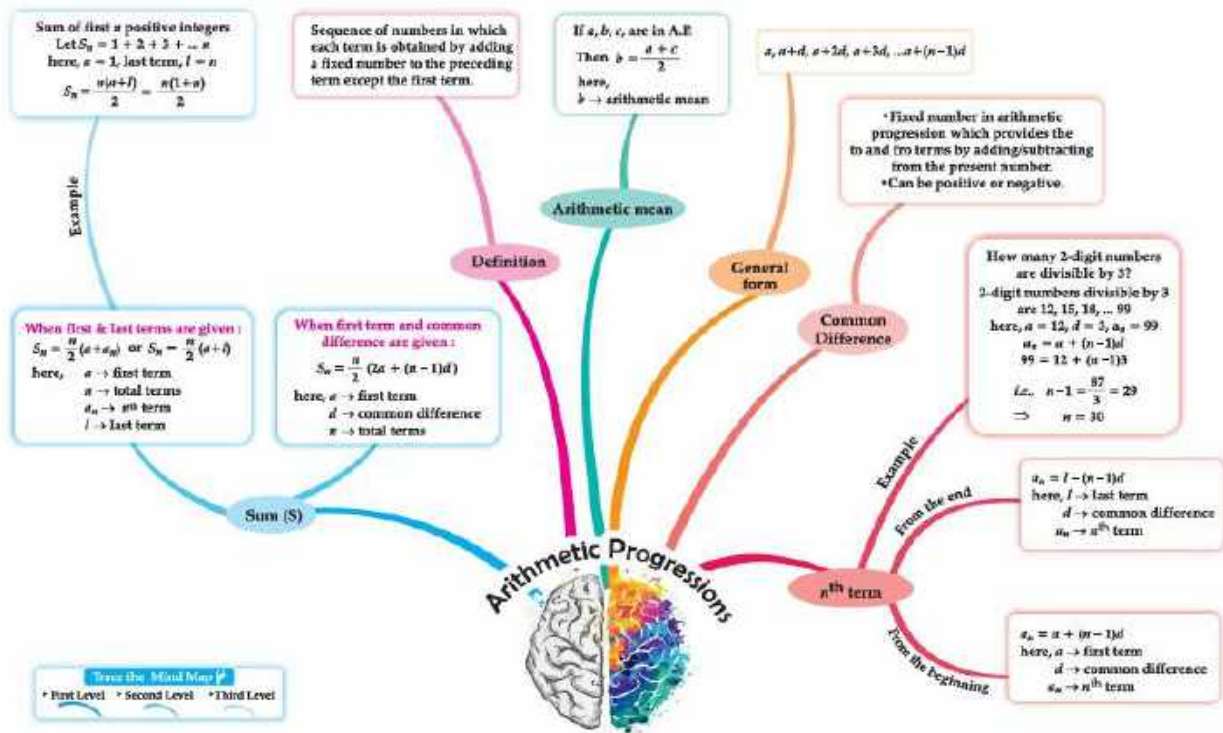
Sum of first $n$ positive integers
Let $S_n = 1 + 2 + 3 + ... n$
here, $a = 1$, last term, $l = n$
$S_n = \frac{n(a+l)}{2} = \frac{n(1+n)}{2}$

Example

Sequence of numbers in which each term is obtained by adding a fixed number to the preceding term except the first term.

Definition

If $a, b, c$, are in A.P.
Then $b = \frac{a+c}{2}$
here,
$b \rightarrow$ arithmetic mean

Arithmetic mean

$a, a+d, a+2d, a+3d, ...a+(n-1)d$

General form

•Fixed number in arithmetic progression which provides the to and fro terms by adding/subtracting from the present number.
•Can be positive or negative.

Common Difference

How many 2-digit numbers are divisible by 3?
2-digit numbers divisible by 3 are 12, 15, 18, ... 99
here, $a = 12$, $d = 3$, $a_n = 99$
$a_n = a + (n-1)d$
$99 = 12 + (n-1)3$
i.e., $n-1 = \frac{87}{3} = 29$
$\Rightarrow n = 30$

Example

When first & last terms are given :
$S_n = \frac{n}{2}(a+a_n)$ or $S_n = \frac{n}{2}(a+l)$
here, $a \rightarrow$ first term
$n \rightarrow$ total terms
$a_n \rightarrow n^{th}$ term
$l \rightarrow$ last term

When first term and common difference are given :
$S_n = \frac{n}{2}(2a + (n-1)d)$
here, $a \rightarrow$ first term
$d \rightarrow$ common difference
$n \rightarrow$ total terms

Sum (S)

Arithmetic Progressions

From the end
$a_n = l - (n-1)d$
here, $l \rightarrow$ last term
$d \rightarrow$ common difference
$a_n \rightarrow n^{th}$ term

$n^{th}$ term

From the beginning
$a_n = a + (n-1)d$
here, $a \rightarrow$ first term
$d \rightarrow$ common difference
$a_n \rightarrow n^{th}$ term

Trace the Mind Map
• First Level • Second Level • Third Level